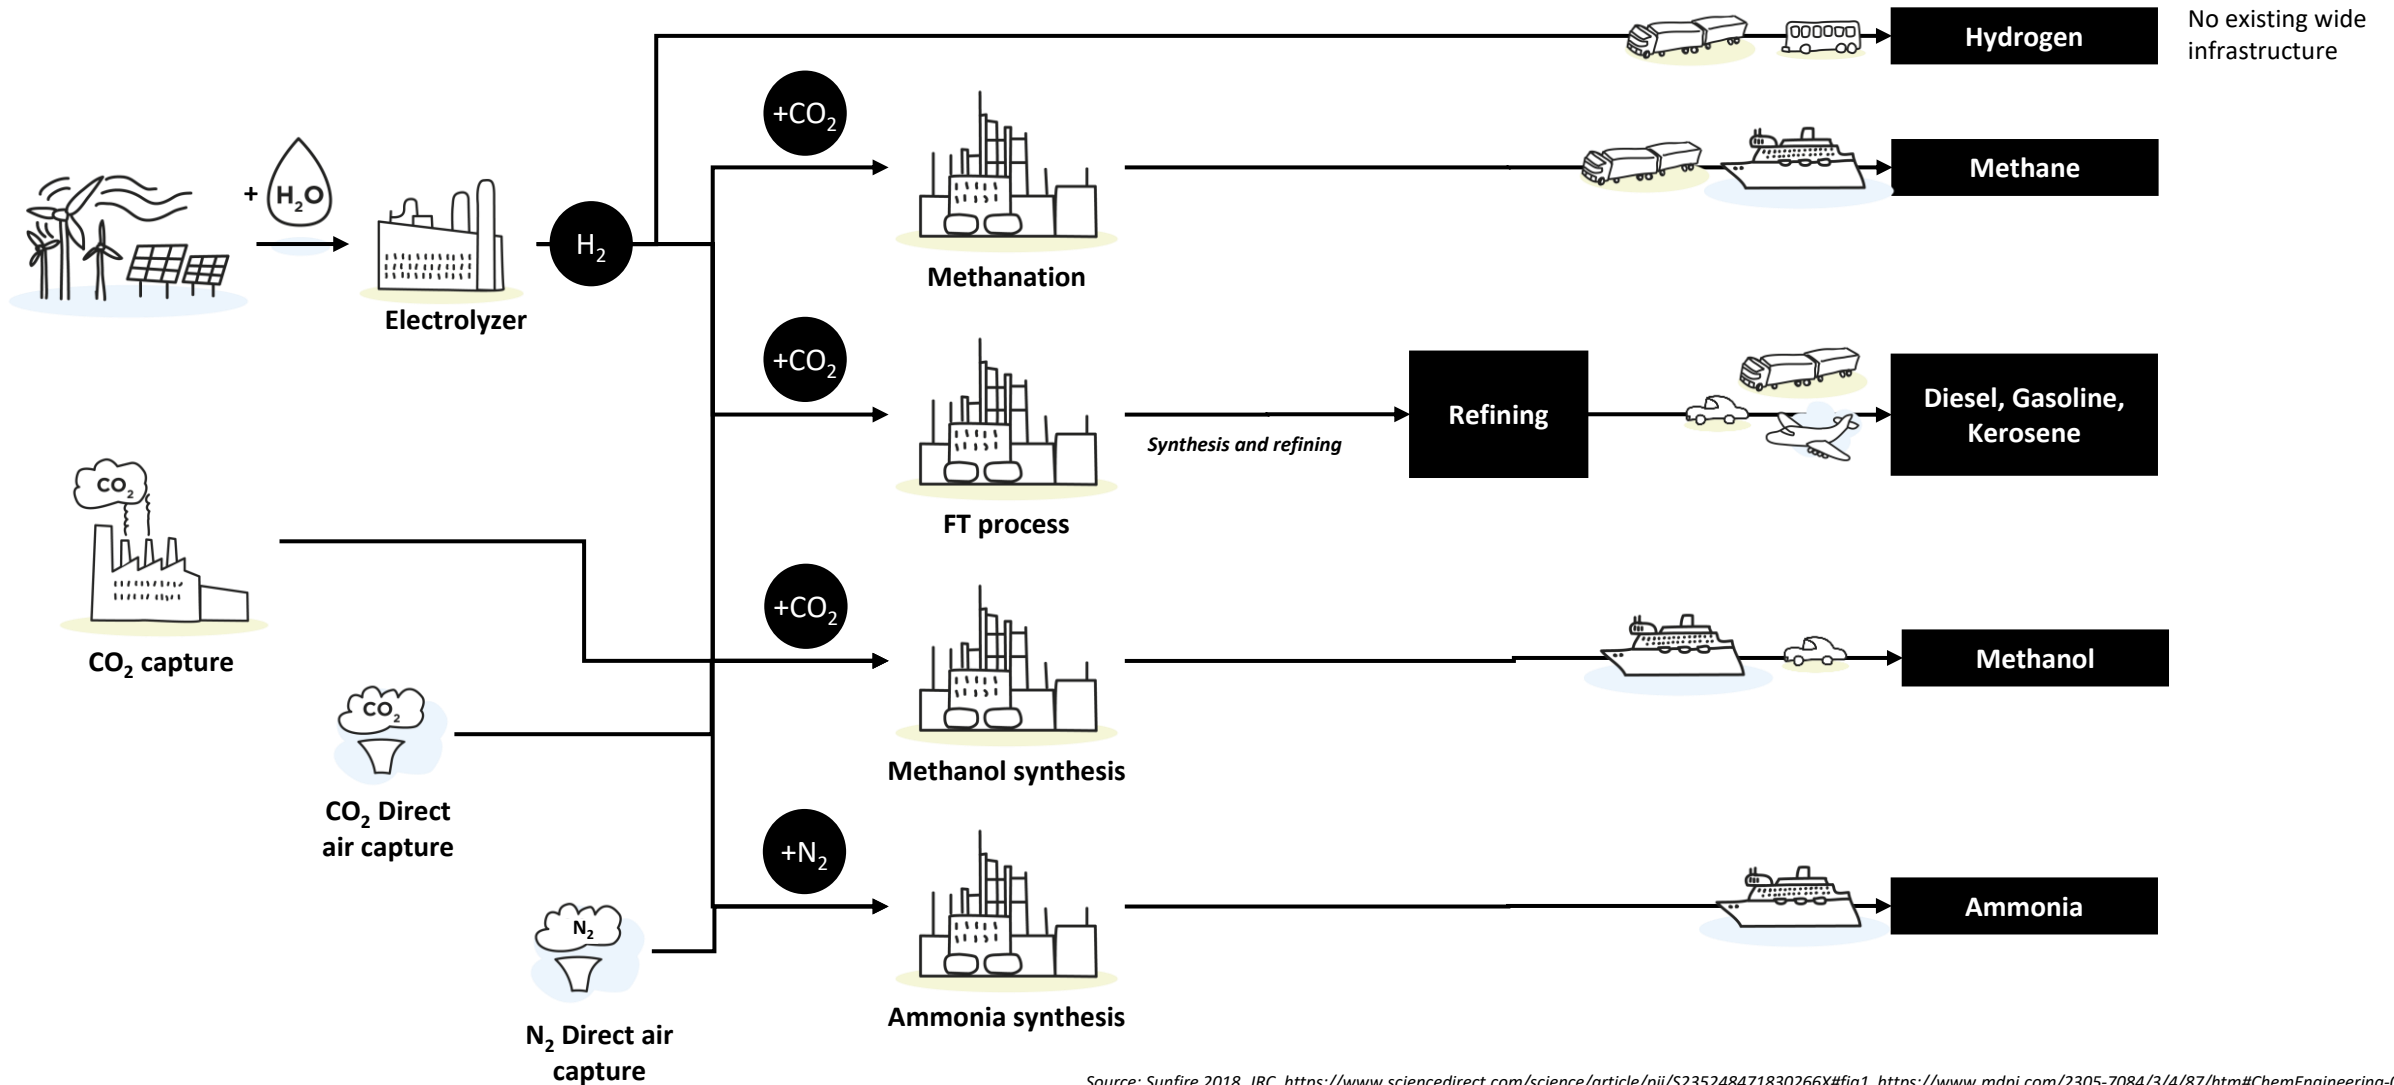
Hydrogen

No existing wide infrastructure

$+H_2O$

Electrolyzer

$H_2$

$+CO_2$

Methanation

Methane

$+CO_2$

FT process

Synthesis and refining

Refining

Diesel, Gasoline, Kerosene

$CO_2$

$CO_2$ capture

$+CO_2$

Methanol synthesis

Methanol

$CO_2$

$CO_2$ Direct air capture

$+N_2$

$N_2$

$N_2$ Direct air capture

Ammonia synthesis

Ammonia

Source: Sunfire 2018, JRC, https://www.sciencedirect.com/science/article/pii/S235248471830266X#fig1, https://www.mdpi.com/2305-7084/3/4/87/htm#ChemEngineering-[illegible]